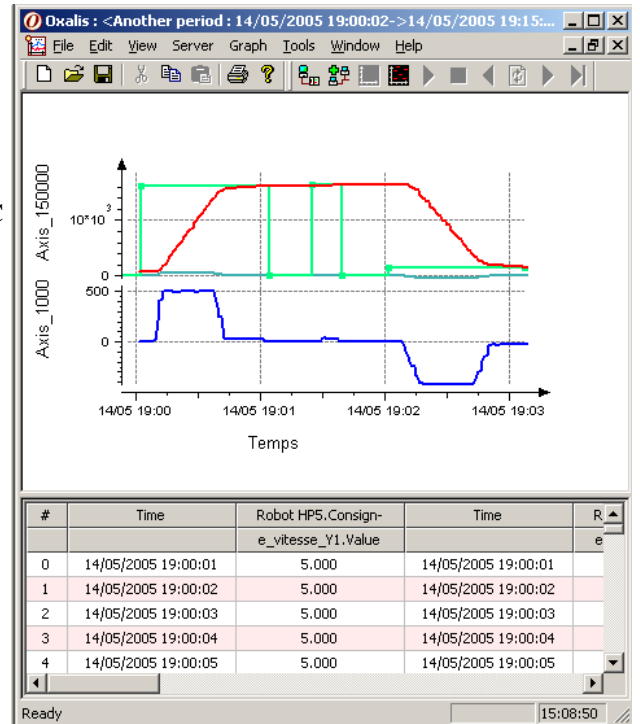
Oxalis : <Another period : 14/05/2005 19:00:02->14/05/2005 19:15:

File Edit View Server Graph Tools Window Help

Axis_150000

$10*10^3$

0

Axis_1000

500

0

14/05 19:00

14/05 19:01

14/05 19:02

14/05 19:03

Temps

| # | Time | Robot HP5.Consign-e_vitesse_Y1.Value | Time | R e |
|---|---|---|---|---|
| 0 | 14/05/2005 19:00:01 | 5.000 | 14/05/2005 19:00:01 | |
| 1 | 14/05/2005 19:00:02 | 5.000 | 14/05/2005 19:00:02 | |
| 2 | 14/05/2005 19:00:03 | 5.000 | 14/05/2005 19:00:03 | |
| 3 | 14/05/2005 19:00:04 | 5.000 | 14/05/2005 19:00:04 | |
| 4 | 14/05/2005 19:00:05 | 5.000 | 14/05/2005 19:00:05 | |

Ready

15:08:50